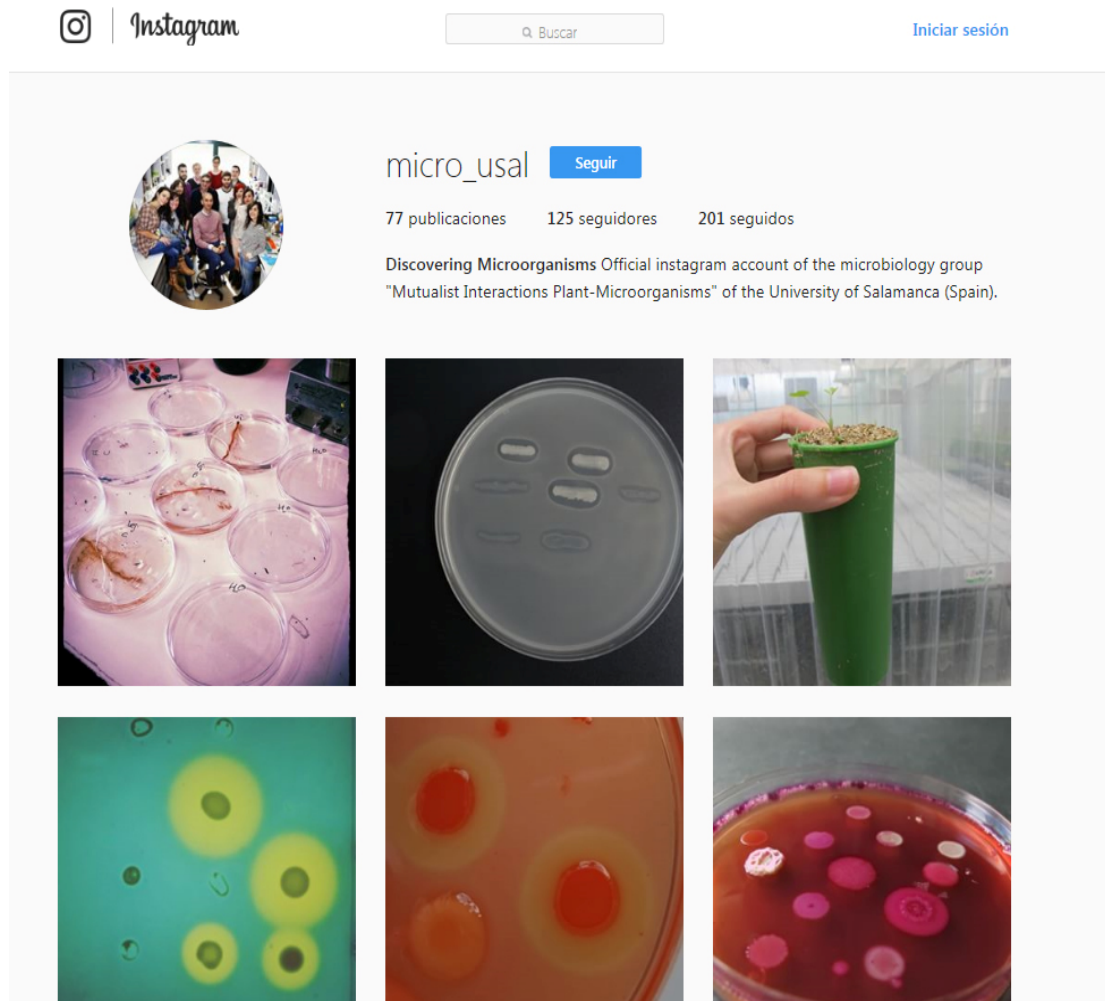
Instagram

Buscar

Iniciar sesión

micro_usal Seguir

77 publicaciones 125 seguidores 201 seguidos

**Discovering Microorganisms** Official instagram account of the microbiology group "Mutualist Interactions Plant-Microorganisms" of the University of Salamanca (Spain).